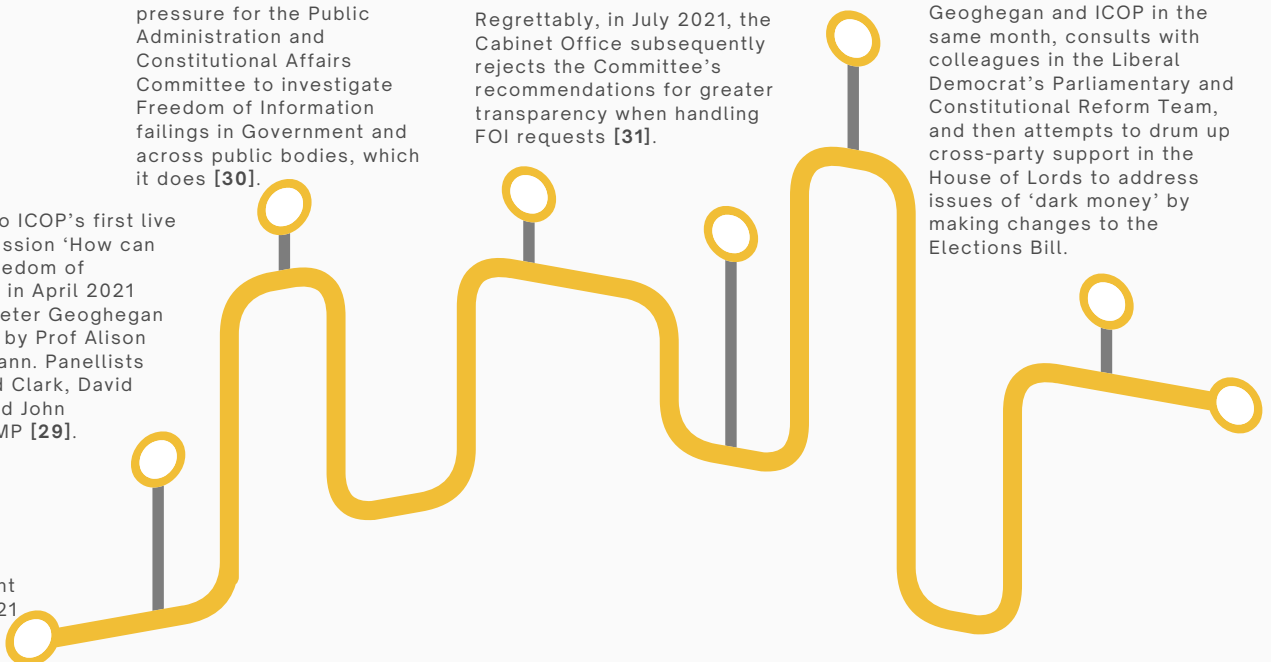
pressure for the Public Administration and Constitutional Affairs Committee to investigate Freedom of Information failings in Government and across public bodies, which it does **[30]**.

Regrettably, in July 2021, the Cabinet Office subsequently rejects the Committee's recommendations for greater transparency when handling FOI requests **[31]**.

Geoghegan and ICOP in the same month, consults with colleagues in the Liberal Democrat's Parliamentary and Constitutional Reform Team, and then attempts to drum up cross-party support in the House of Lords to address issues of 'dark money' by making changes to the Elections Bill.

o ICOP's first live ssion 'How can edom of in April 2021 eter Geoghegan by Prof Alison ann. Panellists Clark, David d John MP **[29]**.

nt 21